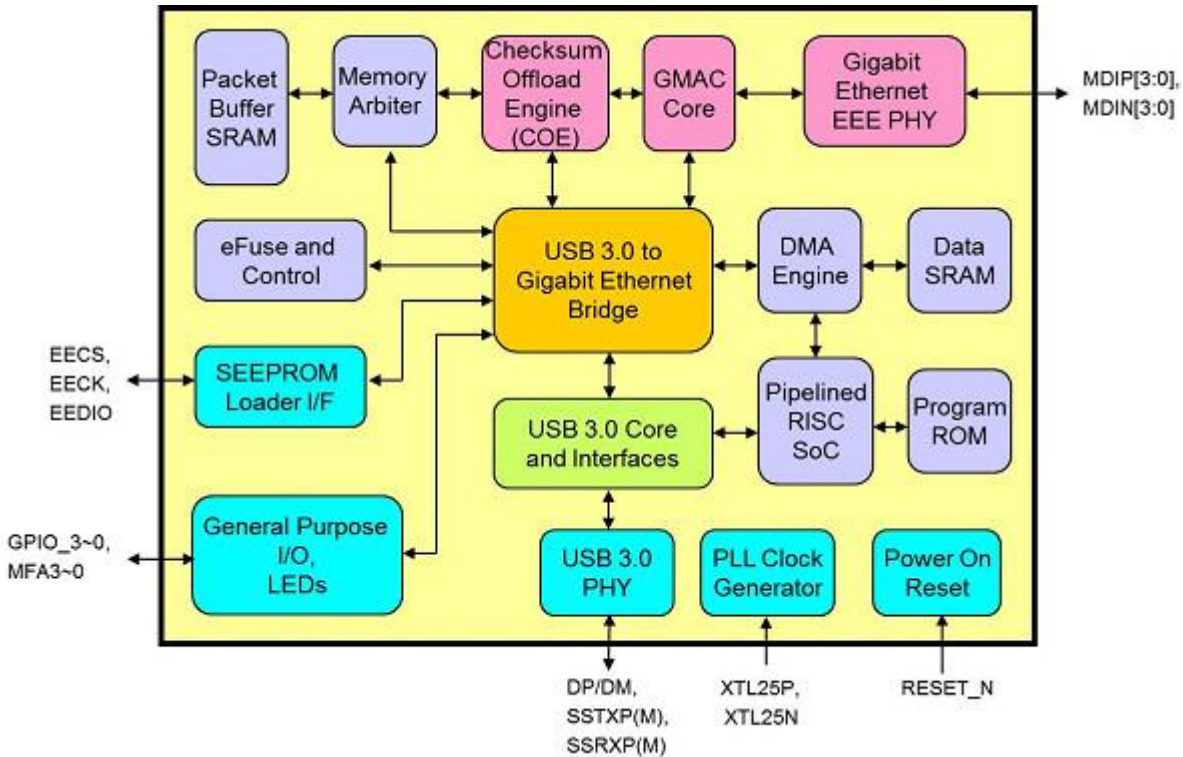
Packet Buffer SRAM

Memory Arbiter

Checksum Offload Engine (COE)

GMAC Core

Gigabit Ethernet EEE PHY

MDIP[3:0], MDIN[3:0]

eFuse and Control

USB 3.0 to Gigabit Ethernet Bridge

DMA Engine

Data SRAM

EECS, EECK, EEDIO

SEEPROM Loader I/F

Pipelined RISC SoC

Program ROM

USB 3.0 Core and Interfaces

GPIO_3~0, MFA3~0

General Purpose I/O, LEDs

USB 3.0 PHY

PLL Clock Generator

Power On Reset

DP/DM, SSTXP(M), SSRXP(M)

XTL25P, XTL25N

RESET_N